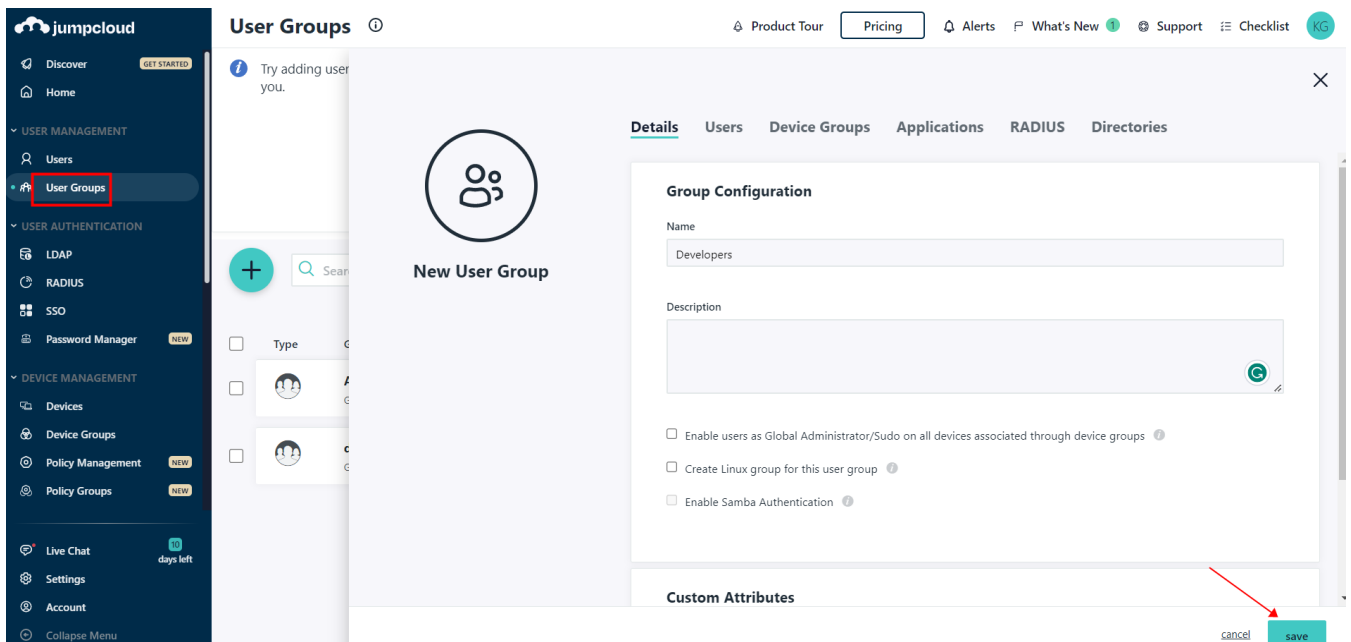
jumpcloud

Discover GET STARTED
Home
USER MANAGEMENT
Users
User Groups
USER AUTHENTICATION
LDAP
RADIUS
SSO
Password Manager NEW
DEVICE MANAGEMENT
Devices
Device Groups
Policy Management NEW
Policy Groups NEW
Live Chat 10 days left
Settings
Account
Collapse Menu

User Groups

Product Tour Pricing Alerts What's New 1 Support Checklist KG

Try adding user you.

Sear

Type G

New User Group

Details Users Device Groups Applications RADIUS Directories

Group Configuration

Name

Developers

Description

Enable users as Global Administrator/Sudo on all devices associated through device groups

Create Linux group for this user group

Enable Samba Authentication

Custom Attributes

cancel save